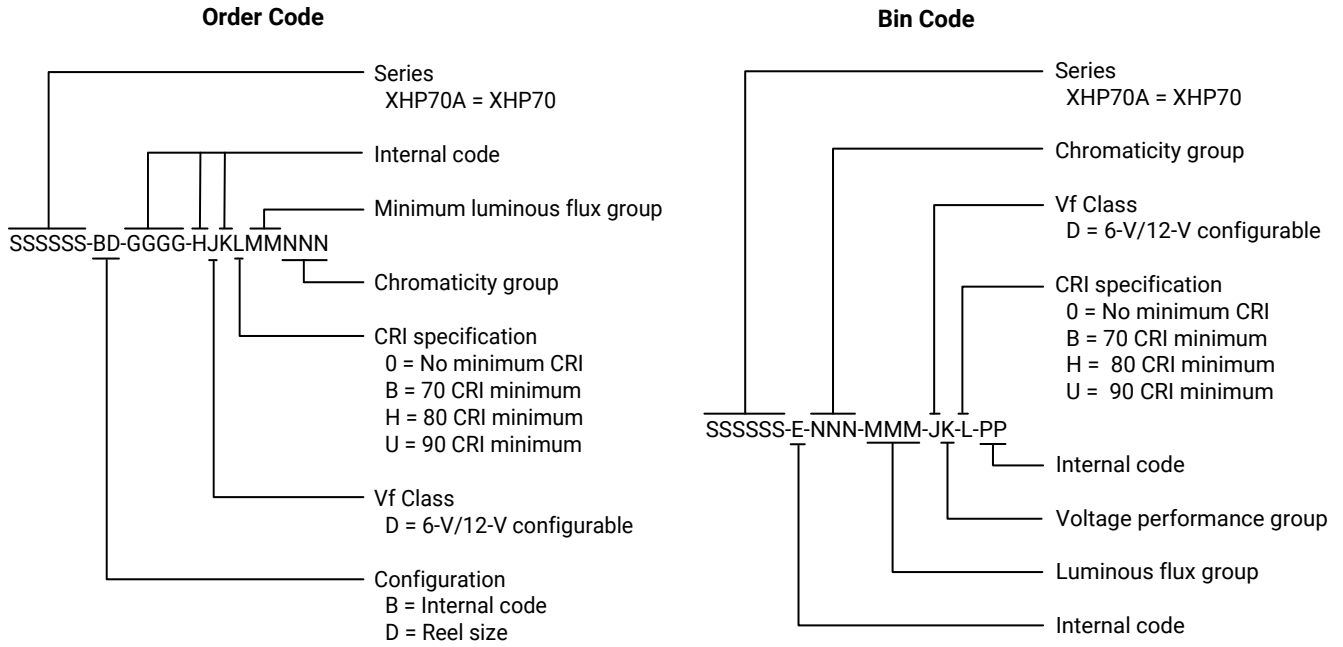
Order Code

Series
XHP70A = XHP70

Internal code

Minimum luminous flux group

SSSSSS-BD-GGGG-HJKLMMNNN

Chromaticity group

CRI specification
0 = No minimum CRI
B = 70 CRI minimum
H = 80 CRI minimum
U = 90 CRI minimum

Vf Class
D = 6-V/12-V configurable

Configuration
B = Internal code
D = Reel size

Bin Code

Series
XHP70A = XHP70

Chromaticity group

Vf Class
D = 6-V/12-V configurable

CRI specification
0 = No minimum CRI
B = 70 CRI minimum
H = 80 CRI minimum
U = 90 CRI minimum

SSSSSS-E-NNN-MMM-JK-L-PP

Internal code

Voltage performance group

Luminous flux group

Internal code